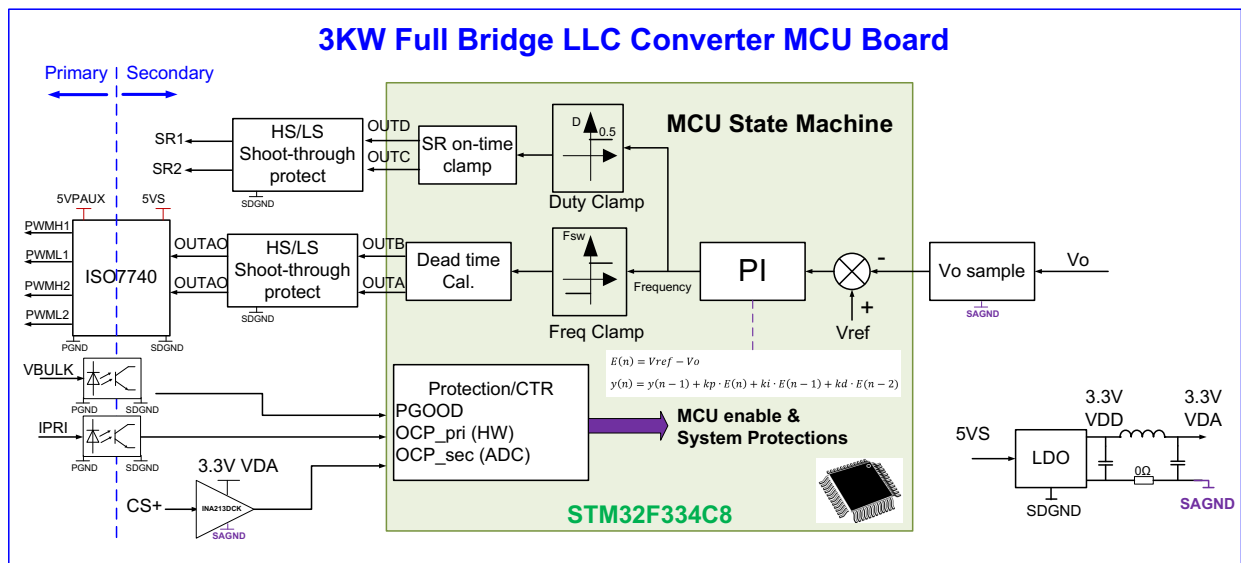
3KW Full Bridge LLC Converter MCU Board

Primary | Secondary

SR1
SR2
HS/LS Shoot-through protect
SDGND
OUTD
OUTC
SR on-time clamp
D
0.5
Duty Clamp
MCU State Machine

5VPAUX
5VS
PWMH1
PWML1
PWMH2
PWML2
ISO7740
PGND
SDGND
OUTAO
OUTAO
HS/LS Shoot-through protect
SDGND
OUTB
OUTA
Dead time Cal.
Fsw
Freq Clamp
Frequency
PI
-
+
Vref
Vo sample
SAGND
Vo

$E(n) = Vref - Vo$
$y(n) = y(n-1) + kp \cdot E(n) + ki \cdot E(n-1) + kd \cdot E(n-2)$

VBULK
PGND
SDGND
IPRI
PGND
SDGND
Protection/CTR
PGOOD
OCP_pri (HW)
OCP_sec (ADC)
MCU enable & System Protections
3.3V VDA
CS+
INA213DCK
SAGND
STM32F334C8

3.3V VDD
3.3V VDA
5VS
LDO
0Ω
SDGND
SAGND